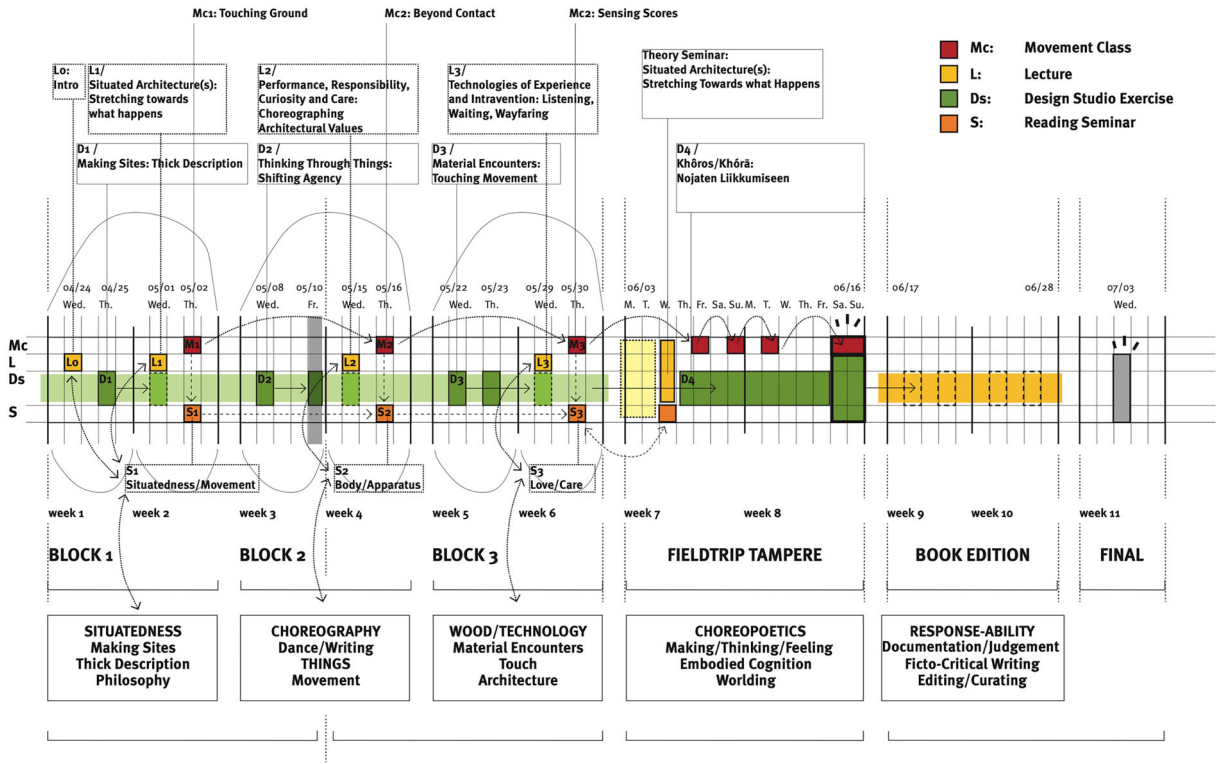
Mc1: Touching Ground
Mc2: Beyond Contact
Mc2: Sensing Scores

Mc: Movement Class
L: Lecture
Ds: Design Studio Exercise
S: Reading Seminar

L0: Intro

L1/ Situated Architecture(s): Stretching towards what happens

L2/ Performance, Responsibility, Curiosity and Care: Choreographing Architectural Values

L3/ Technologies of Experience and Intravention: Listening, Waiting, Wayfaring

Theory Seminar: Situated Architecture(s): Stretching Towards what Happens

D1 / Making Sites: Thick Description

D2 / Thinking Through Things: Shifting Agency

D3 / Material Encounters: Touching Movement

D4 / Khôros/Khórā: Nojaten Liikkumiseen

04/24 Wed. 04/25 Th. 05/01 Wed. 05/02 Th. 05/08 Wed. 05/10 Fr. 05/15 Wed. 05/16 Th. 05/22 Wed. 05/23 Th. 05/29 Wed. 05/30 Th. 06/03 M. T. W. Th. Fr. Sa. Su. M. T. W. Th. Fr. Sa. Su. 06/16 06/17 06/28 07/03 Wed.

Mc
L
Ds
S

L0 D1 L1 M1 S1 D2 L2 M2 S2 D3 L3 M3 S3 D4

S1 Situatedness/Movement
S2 Body/Apparatus
S3 Love/Care

week 1 week 2 week 3 week 4 week 5 week 6 week 7 week 8 week 9 week 10 week 11

BLOCK 1
BLOCK 2
BLOCK 3
FIELDTRIP TAMPERE
BOOK EDITION
FINAL

SITUATEDNESS
Making Sites
Thick Description
Philosophy

CHOREOGRAPHY
Dance/Writing
THINGS
Movement

WOOD/TECHNOLOGY
Material Encounters
Touch
Architecture

CHOREOPOETICS
Making/Thinking/Feeling
Embodied Cognition
Worlding

RESPONSE-ABILITY
Documentation/Judgement
Ficto-Critical Writing
Editing/Curating